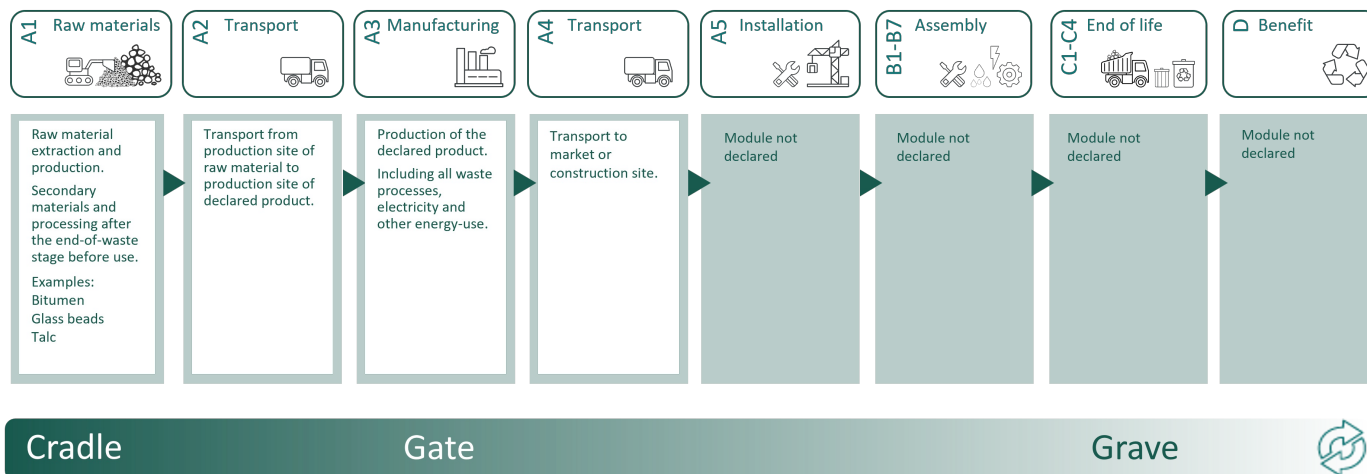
A1 Raw materials

A2 Transport

A3 Manufacturing

A4 Transport

A5 Installation

B1-B7 Assembly

C1-C4 End of life

D Benefit

Raw material extraction and production.

Secondary materials and processing after the end-of-waste stage before use.

Examples:
Bitumen
Glass beads
Talc

Transport from production site of raw material to production site of declared product.

Production of the declared product.

Including all waste processes, electricity and other energy-use.

Transport to market or construction site.

Module not declared

Module not declared

Module not declared

Module not declared

Cradle

Gate

Grave